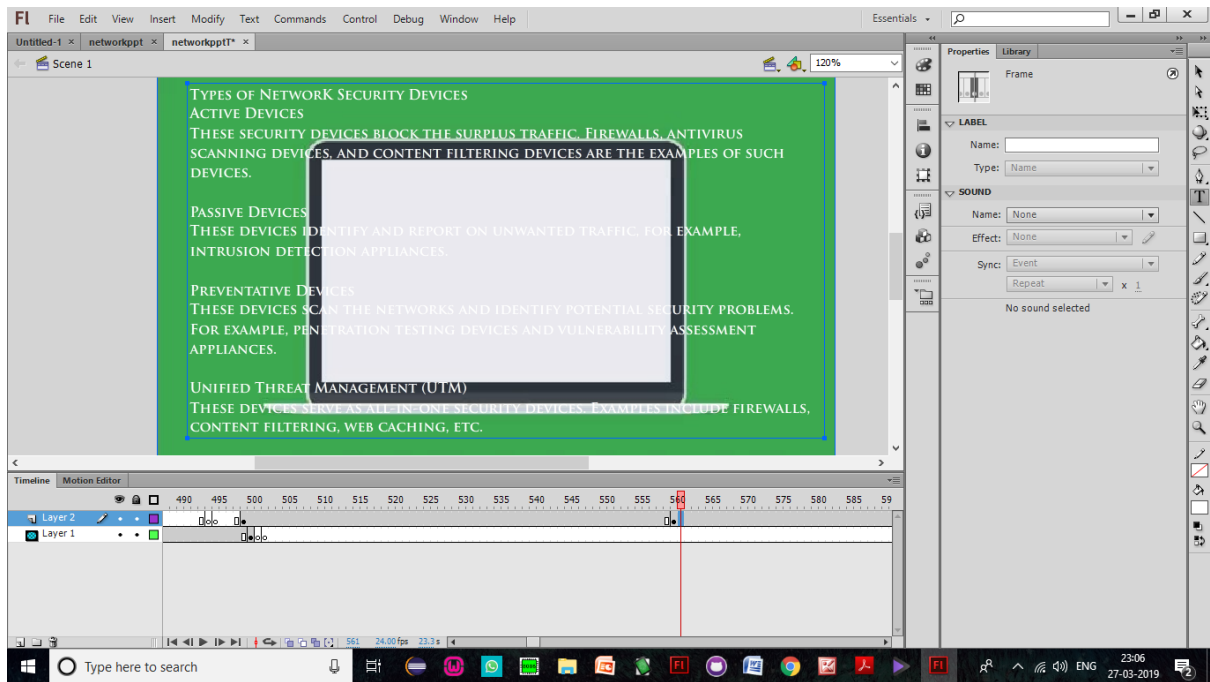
Fl File Edit View Insert Modify Text Commands Control Debug Window Help

Essentials

Untitled-1 × networkppt × networkpptT* ×

Scene 1

120%

Types of NetworK Security Devices
Active Devices
These security devices block the surplus traffic. Firewalls, antivirus scanning devices, and content filtering devices are the examples of such devices.

Passive Devices
These devices identify and report on unwanted traffic, for example, intrusion detection appliances.

Preventative Devices
These devices scan the networks and identify potential security problems. For example, penetration testing devices and vulnerability assessment appliances.

Unified Threat Management (UTM)
These devices serve as all-in-one security devices. Examples include firewalls, content filtering, web caching, etc.

Properties Library

Frame

LABEL

Name:

Type: Name

SOUND

Name: None

Effect: None

Sync: Event

Repeat x 1

No sound selected

Timeline Motion Editor

490 495 500 505 510 515 520 525 530 535 540 545 550 555 560 565 570 575 580 585 59

Layer 2

Layer 1

561 24.00 fps 23.3 s

Type here to search

ENG 23:06 27-03-2019